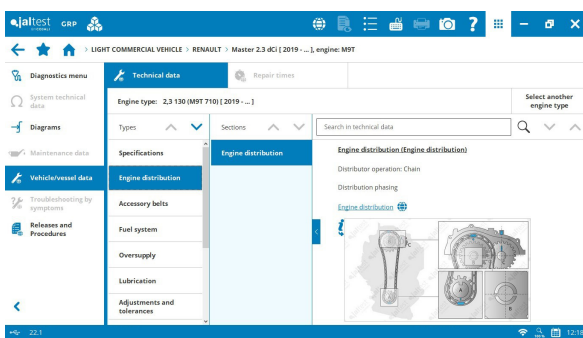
jaltest GRP

LIGHT COMMERCIAL VEHICLE > RENAULT > Master 2.3 dCi [ 2019 - ... ], engine: M9T

Diagnostics menu

System technical data

Diagrams

Maintenance data

Vehicle/vessel data

Troubleshooting by symptoms

Releases and Procedures

Technical data

Repair times

Engine type: 2,3 130 (M9T 710) [ 2019 - ... ]

Select another engine type

Types

Specifications

Engine distribution

Accessory belts

Fuel system

Oversupply

Lubrication

Adjustments and tolerances

Sections

Engine distribution

Search in technical data

Engine distribution (Engine distribution)

Distributor operation: Chain

Distribution phasing

Engine distribution

22.1

12:18